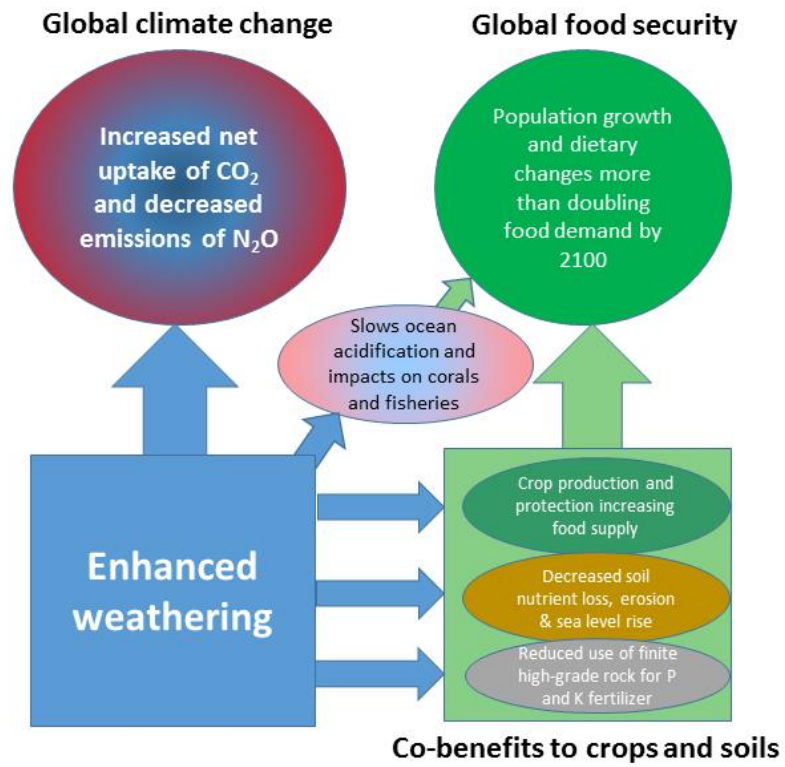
Global climate change

Global food security

Increased net uptake of $CO_2$ and decreased emissions of $N_2O$

Population growth and dietary changes more than doubling food demand by 2100

Slows ocean acidification and impacts on corals and fisheries

Enhanced weathering

Crop production and protection increasing food supply

Decreased soil nutrient loss, erosion & sea level rise

Reduced use of finite high-grade rock for P and K fertilizer

Co-benefits to crops and soils